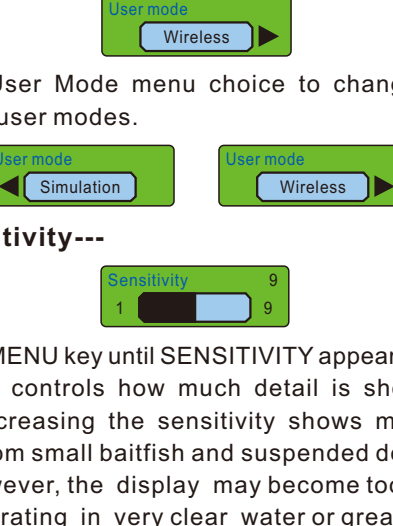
User mode
Wireless

User Mode menu choice to chang user modes.

User mode
Simulation

User mode
Wireless

tivity---

Sensitivity 9
1 9

MENU key until SENSITIVITY appear controls how much detail is sho creasing the sensitivity shows m om small baitfish and suspended de ever, the display may become too rating in very clear water or grea